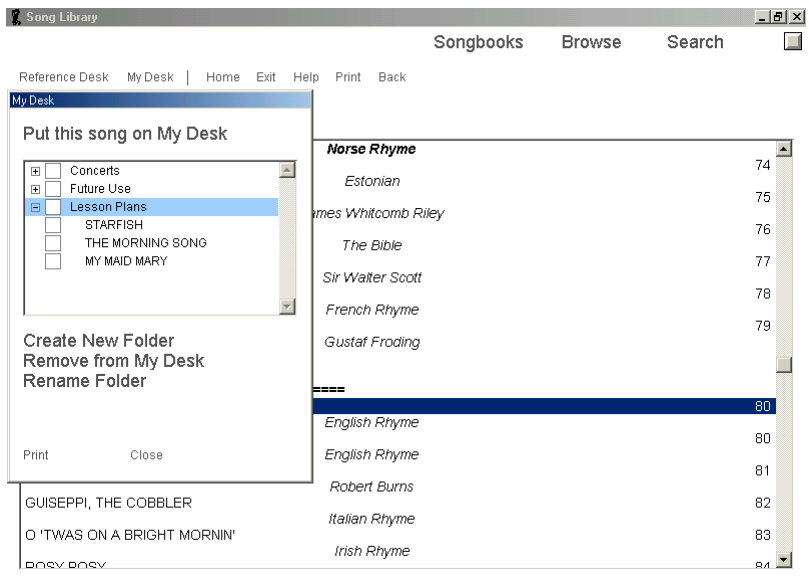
Song Library

Songbooks Browse Search

Reference Desk My Desk | Home Exit Help Print Back

My Desk

Put this song on My Desk

Concerts
Future Use
Lesson Plans
STARFISH
THE MORNING SONG
MY MAID MARY

Create New Folder
Remove from My Desk
Rename Folder

Print Close

Norse Rhyme
74
Estonian
75
ames Whitcomb Riley
76
The Bible
77
Sir Walter Scott
78
French Rhyme
79
Gustaf Froding

====

80
English Rhyme
80
English Rhyme
81
Robert Burns
GUISEPPI, THE COBBLER
82
Italian Rhyme
O 'TWAS ON A BRIGHT MORNIN'
83
Irish Rhyme
ROSY ROSY
84